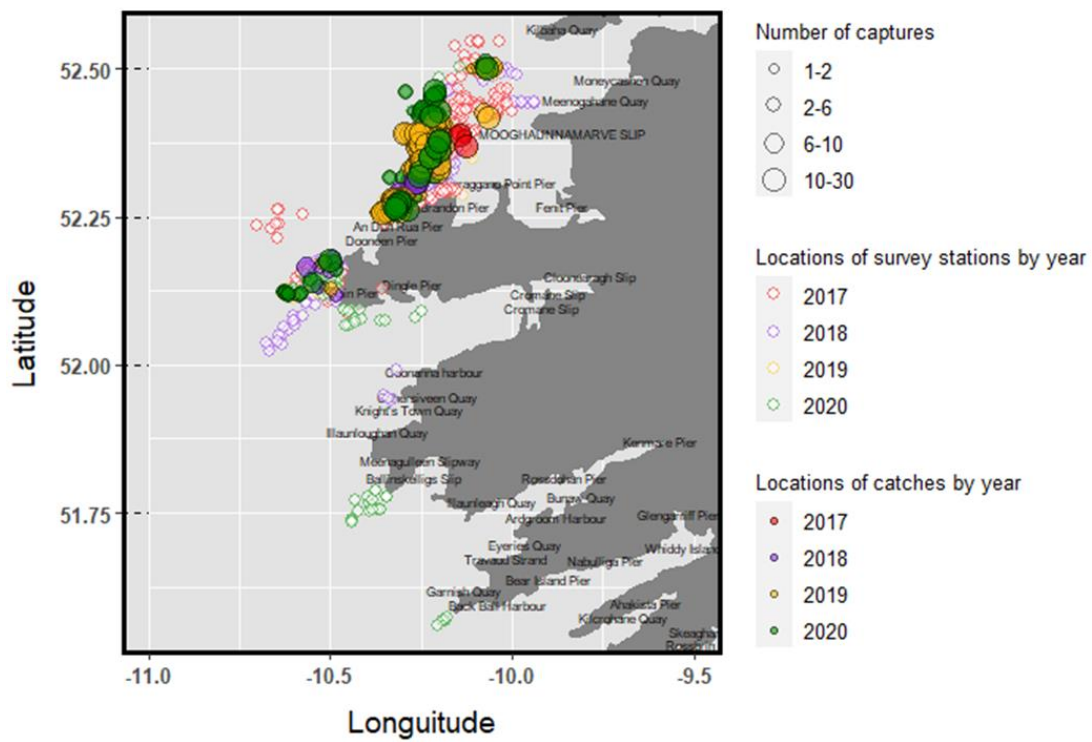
Kilbaha Quay
Moneycashen Quay
Meenogahane Quay
MOOGHAUNNAMARVE SLIP
Carrigaran Point Pier
Fenit Pier
Brandon Pier
An Dun Rua Pier
Dooneen Pier
Dingle Pier
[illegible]n Pier
Callinafercy Slip
Cromane Slip
Cromane Slip
Coonanna harbour
Cahersiveen Quay
Knight's Town Quay
Illaunloughan Quay
Kenmare Pier
Meenagulleen Slipway
Ballinskelligs Slip
Rossdohan Pier
Bunaw Quay
Illaunleagh Quay
Ardgroom Harbour
Glengarriff Pier
Eyeries Quay
Travaud Strand
Nabulliga Pier
Whiddy Island
Bear Island Pier
Garnish Quay
Back Bay Harbour
Ahakista Pier
Kilcrohane Quay
Skeagh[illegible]
Rossbrin

52.50
52.25
52.00
51.75
Latitude
-11.0
-10.5
-10.0
-9.5
Longuitude

Number of captures
1-2
2-6
6-10
10-30

Locations of survey stations by year
2017
2018
2019
2020

Locations of catches by year
2017
2018
2019
2020